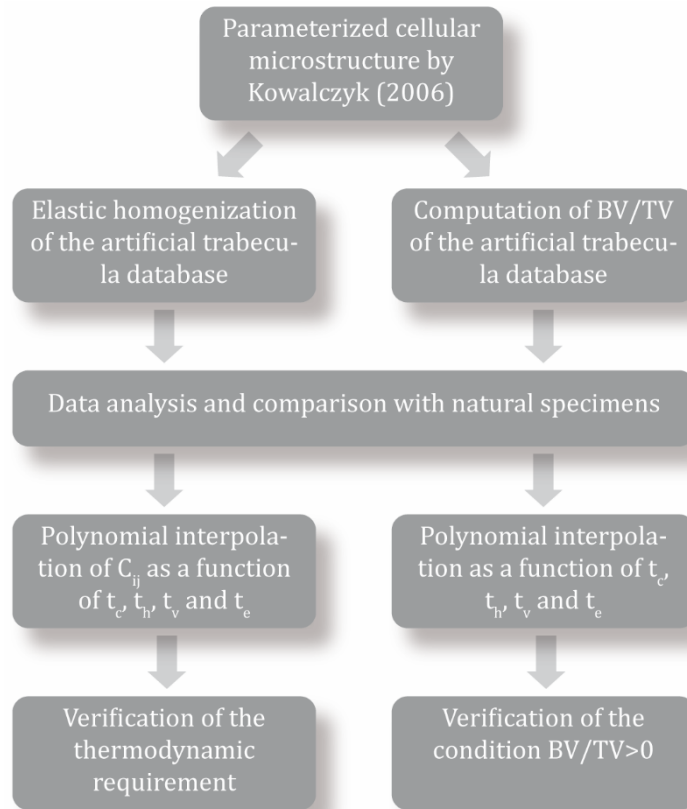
Parameterized cellular microstructure by Kowalczyk (2006)

Elastic homogenization of the artificial trabecula database

Computation of BV/TV of the artificial trabecula database

Data analysis and comparison with natural specimens

Polynomial interpolation of $C_{ij}$ as a function of $t_c$, $t_h$, $t_v$ and $t_e$

Polynomial interpolation as a function of $t_c$, $t_h$, $t_v$ and $t_e$

Verification of the thermodynamic requirement

Verification of the condition BV/TV>0